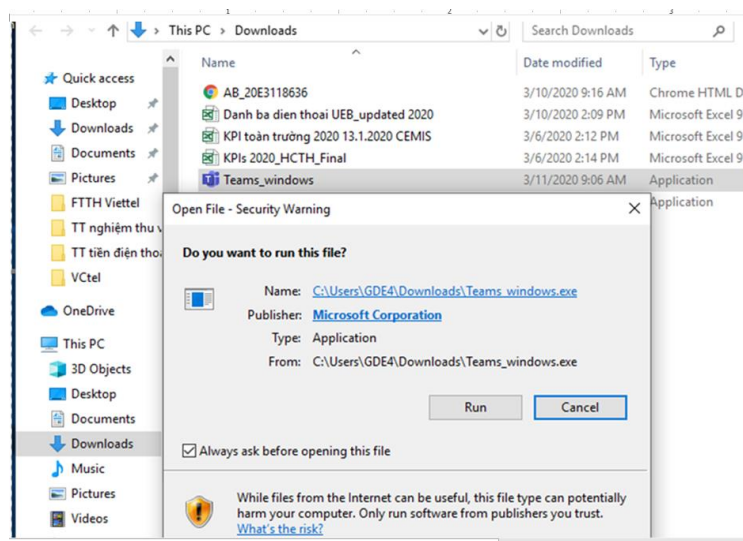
This PC > Downloads

Search Downloads

Quick access
Desktop
Downloads
Documents
Pictures
FTTH Viettel
TT nghiệm thu v
TT tiền điện thoạ
VCtel
OneDrive
This PC
3D Objects
Desktop
Documents
Downloads
Music
Pictures
Videos

| Name | Date modified | Type |
|---|---|---|
| AB_20E3118636 | 3/10/2020 9:16 AM | Chrome HTML D |
| Danh ba dien thoai UEB_updated 2020 | 3/10/2020 2:09 PM | Microsoft Excel 9 |
| KPI toàn trường 2020 13.1.2020 CEMIS | 3/6/2020 2:12 PM | Microsoft Excel 9 |
| KPIs 2020_HCTH_Final | 3/6/2020 2:14 PM | Microsoft Excel 9 |
| Teams_windows | 3/11/2020 9:06 AM | Application |
| | | Application |

Open File - Security Warning

Do you want to run this file?

Name: C:\Users\GDE4\Downloads\Teams_windows.exe
Publisher: Microsoft Corporation
Type: Application
From: C:\Users\GDE4\Downloads\Teams_windows.exe

Run Cancel

Always ask before opening this file

While files from the Internet can be useful, this file type can potentially harm your computer. Only run software from publishers you trust. What's the risk?